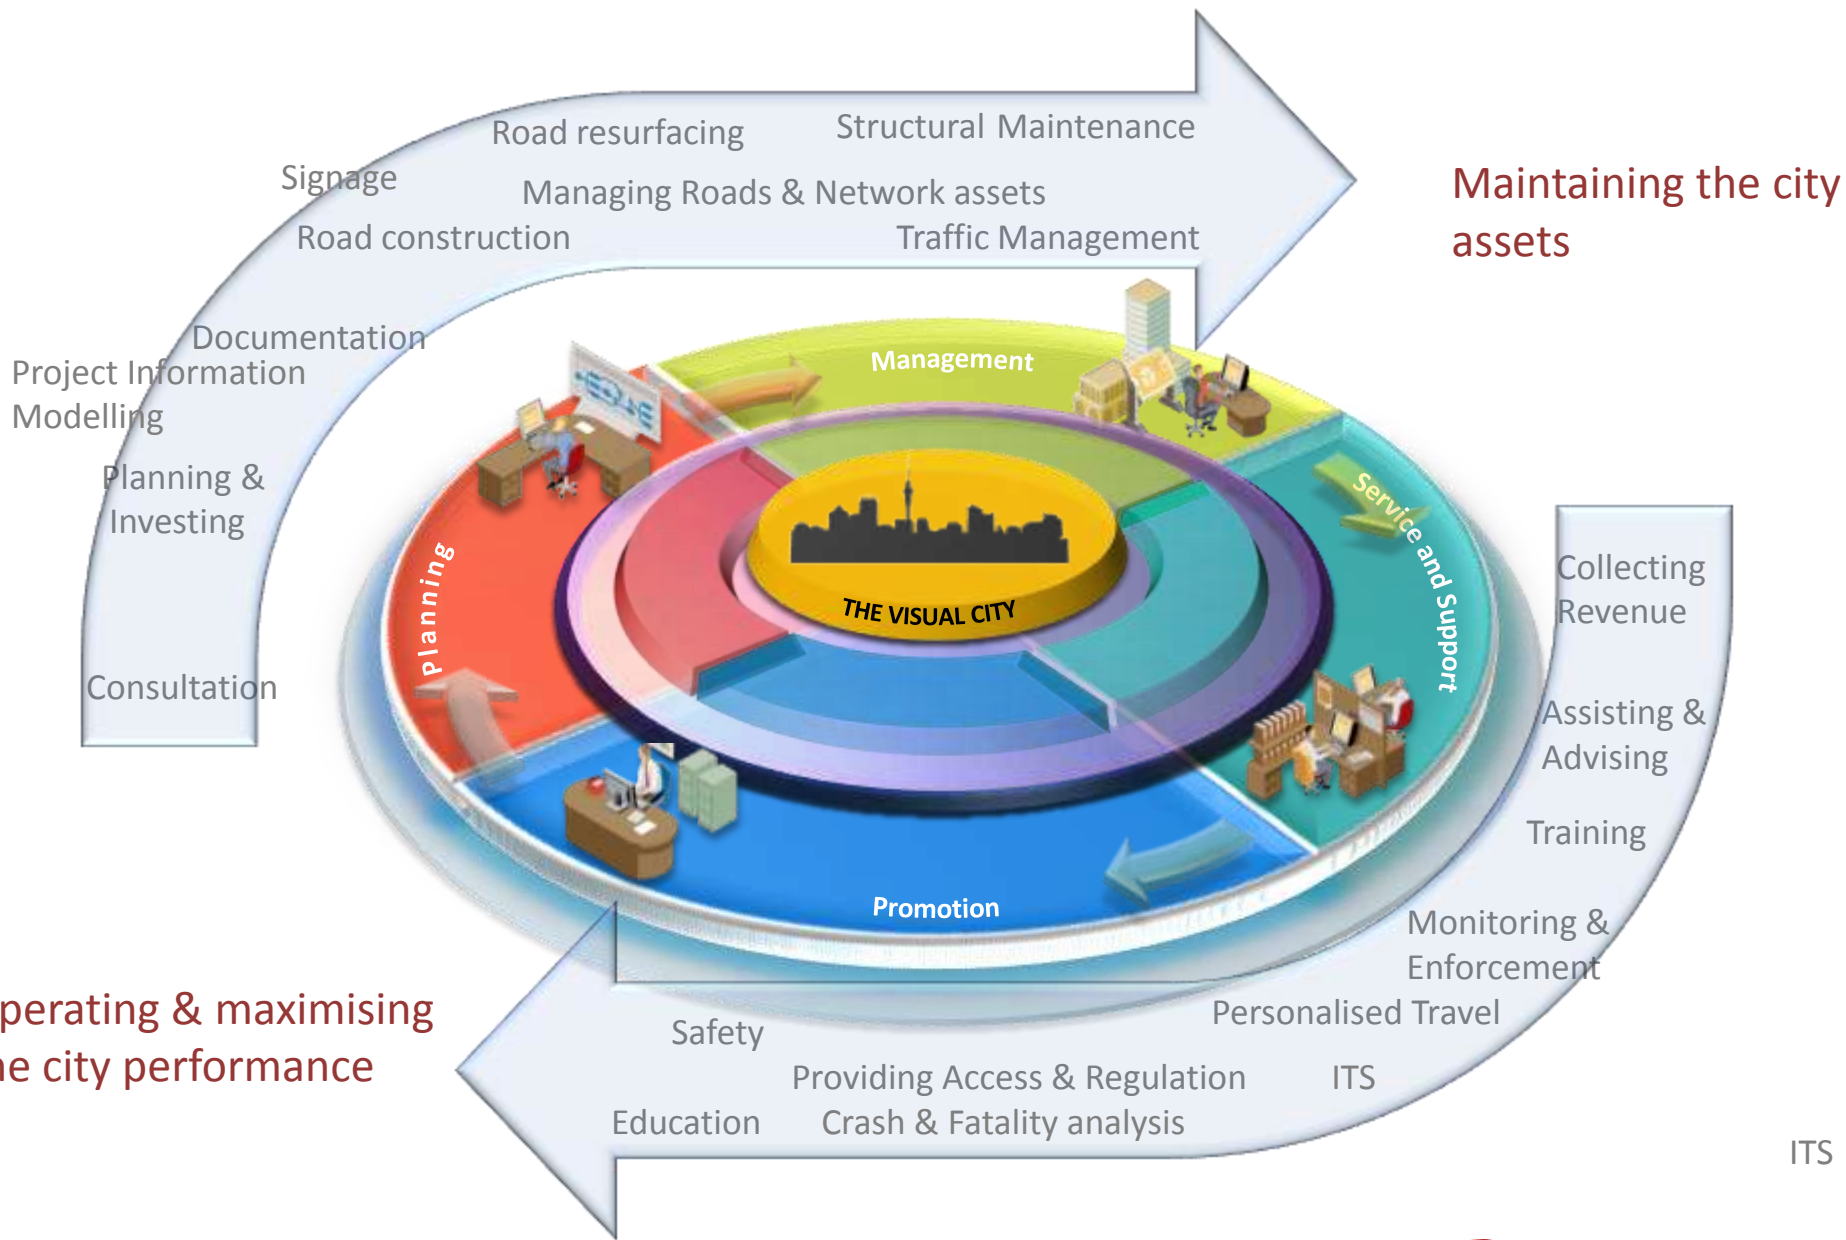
Road resurfacing

Structural Maintenance

Signage

Managing Roads & Network assets

Road construction

Traffic Management

Maintaining the city assets

Documentation

Project Information Modelling

Planning & Investing

Consultation

Management

Planning

Service and Support

THE VISUAL CITY

Promotion

Collecting Revenue

Assisting & Advising

Training

Monitoring & Enforcement

Personalised Travel

perating & maximising
e city performance

Safety

Providing Access & Regulation

ITS

Education

Crash & Fatality analysis

ITS